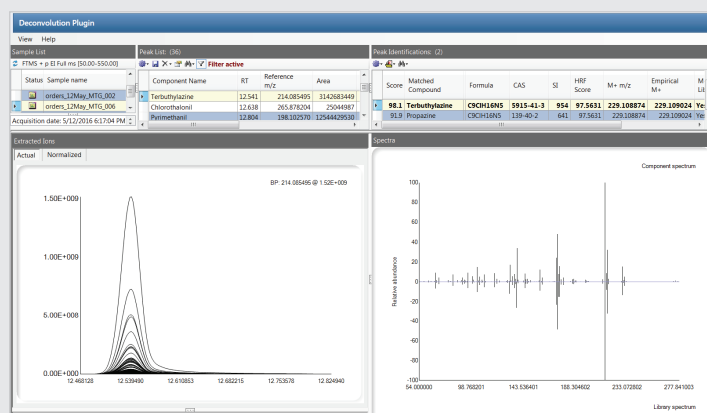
Deconvolution Plugin

View Help

Sample List

FTMS + p EI Full ms [50.00-550.00]

| | Status | Sample name |
|---|---|---|
| | | orders_12May_MTG_002 |
| | | orders_12May_MTG_006 |

Acquisition date: 5/12/2016 6:17:04 PM

Peak List: (36)

Filter active

| Component Name | RT | Reference m/z | Area |
|---|---|---|---|
| Terbuthylazine | 12.541 | 214.085495 | 3142683449 |
| Chlorothalonil | 12.638 | 265.878204 | 25044987 |
| Pyrimethanil | 12.804 | 198.102570 | 12544429530 |

Peak Identifications: (2)

| Score | Matched Compound | Formula | CAS | SI | HRF Score | M+ m/z | Empirical M+ | M Li |
|---|---|---|---|---|---|---|---|---|
| 98.1 | Terbuthylazine | C9ClH16N5 | 5915-41-3 | 954 | 97.5631 | 229.108874 | 229.109024 | Ye |
| 91.9 | Propazine | C9ClH16N5 | 139-40-2 | 641 | 97.5631 | 229.108874 | 229.109024 | Ye |

Extracted Ions

Actual Normalized

BP: 214.085495 @ 1.52E+009

1.50E+009
1.00E+009
5.00E+008
0.00E+000

12.468128 12.539490 12.610853 12.682215 12.753578 12.824940

Spectra

Component spectrum

100
80
60
40
20
0
-20
-40
-60
-80
-100

Relative abundance

54.000000 98.768201 143.536401 188.304602 233.072802 277.841003

Library spectrum